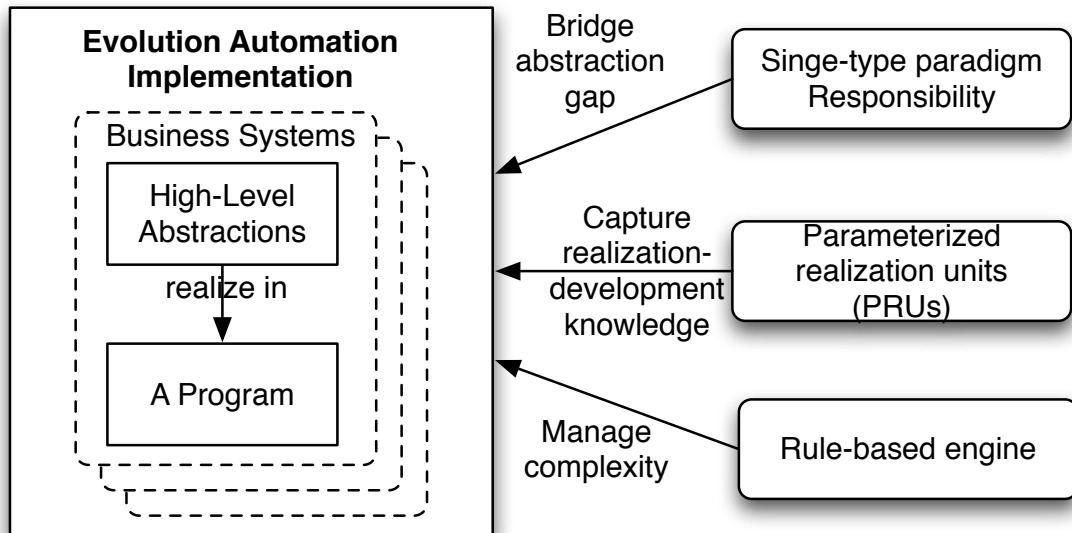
Evolution Automation Implementation

Business Systems

High-Level Abstractions

realize in

A Program

Bridge abstraction gap

Singe-type paradigm Responsibility

Capture realization-development knowledge

Parameterized realization units (PRUs)

Manage complexity

Rule-based engine